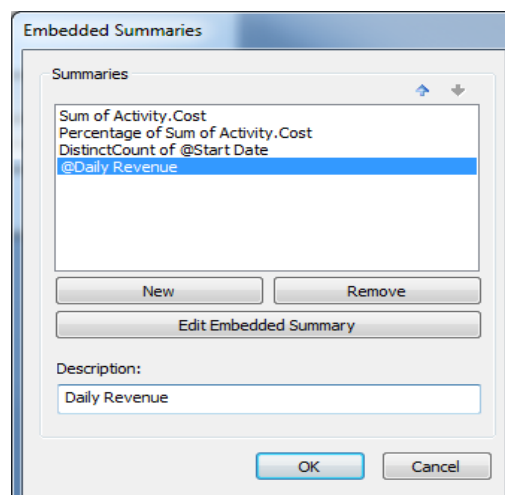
Embedded Summaries

Summaries

Sum of Activity.Cost
Percentage of Sum of Activity.Cost
DistinctCount of @Start Date
@Daily Revenue

New
Remove
Edit Embedded Summary

Description:
Daily Revenue

OK
Cancel